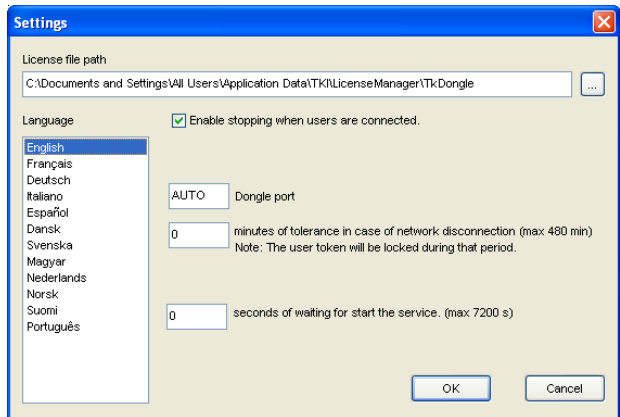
Settings

License file path

C:\Documents and Settings\All Users\Application Data\TKI\LicenseManager\TkDongle

...

Language

Enable stopping when users are connected.

English
Français
Deutsch
Italiano
Español
Dansk
Svenska
Magyar
Nederlands
Norsk
Suomi
Português

AUTO Dongle port

0 minutes of tolerance in case of network disconnection (max 480 min)
Note: The user token will be locked during that period.

0 seconds of waiting for start the service. (max 7200 s)

OK

Cancel